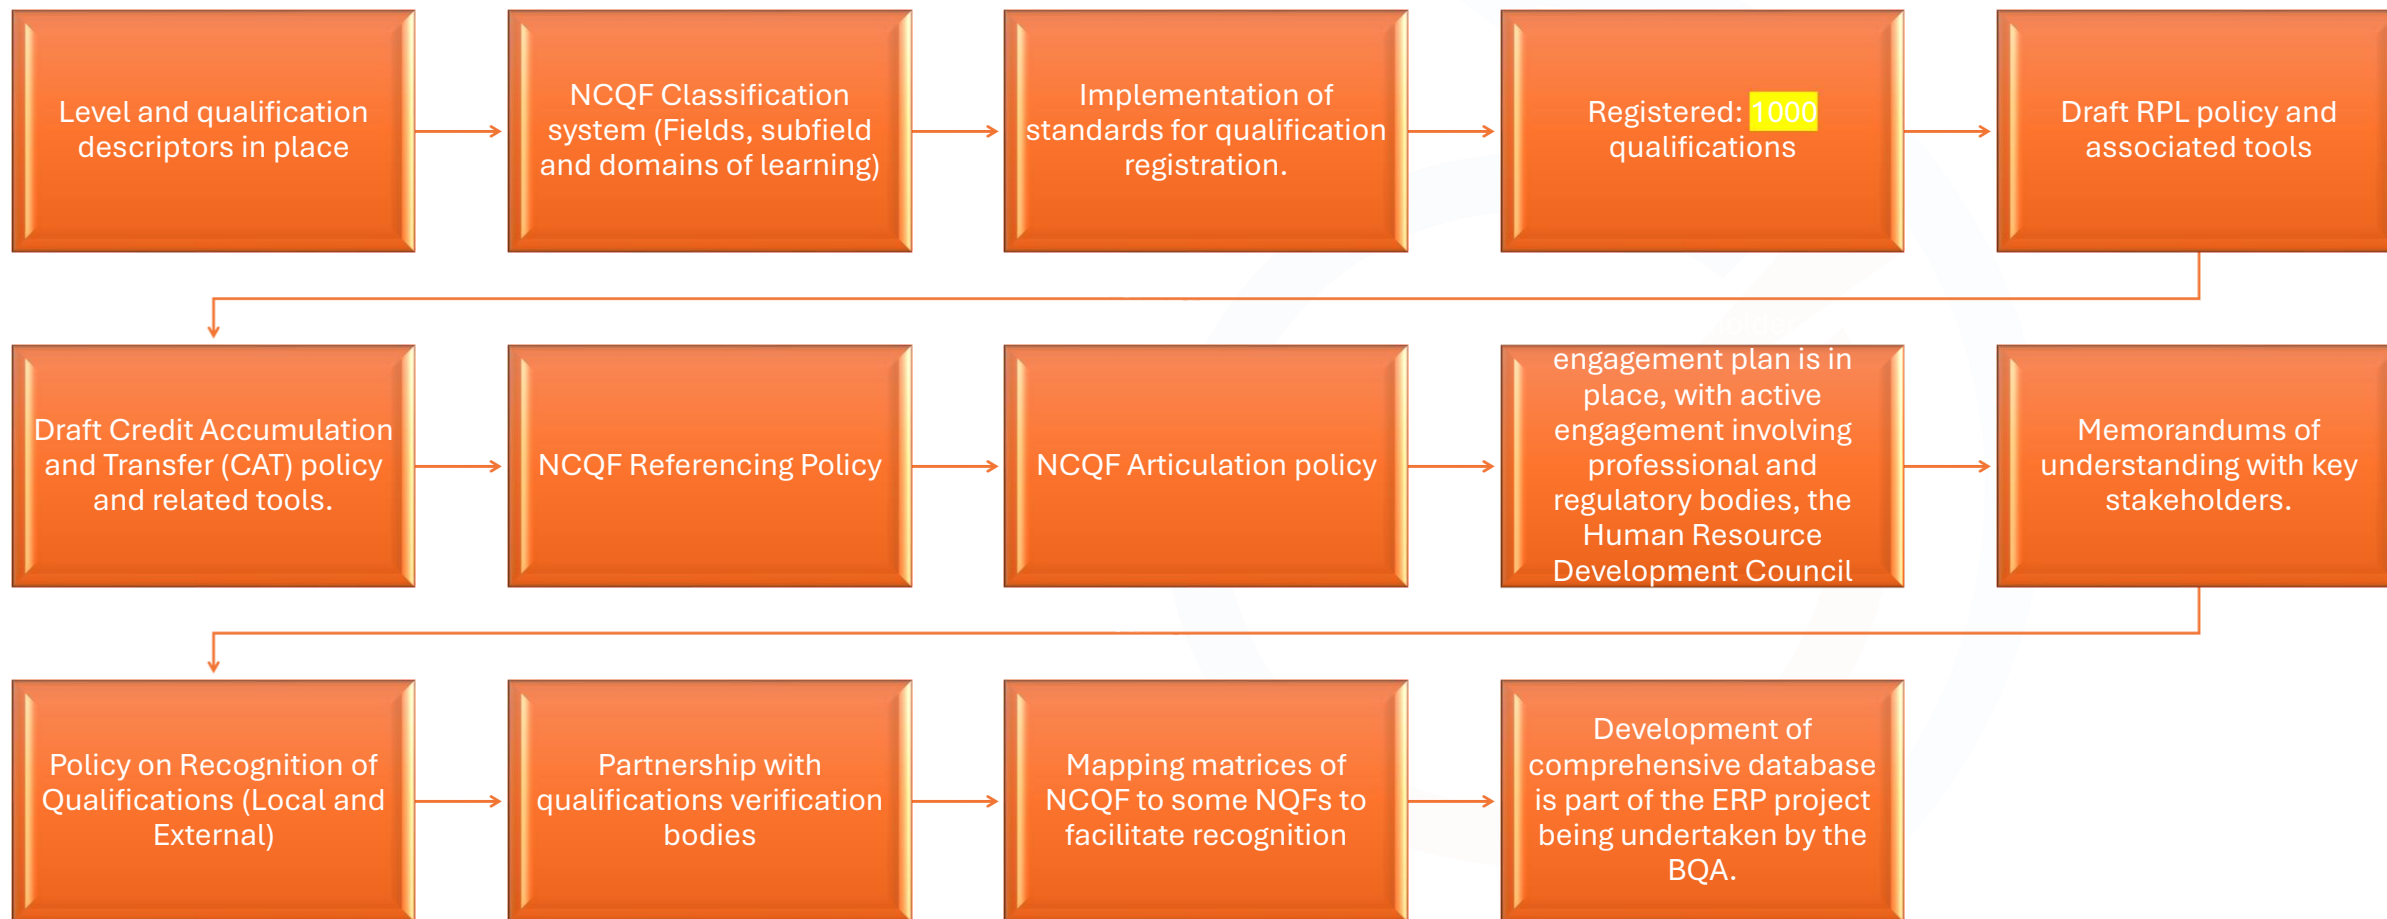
Level and qualification descriptors in place

NCQF Classification system (Fields, subfield and domains of learning)

Implementation of standards for qualification registration.

Registered: 1000 qualifications

Draft RPL policy and associated tools

Draft Credit Accumulation and Transfer (CAT) policy and related tools.

NCQF Referencing Policy

NCQF Articulation policy

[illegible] engagement plan is in place, with active engagement involving professional and regulatory bodies, the Human Resource Development Council

Memorandums of understanding with key stakeholders.

Policy on Recognition of Qualifications (Local and External)

Partnership with qualifications verification bodies

Mapping matrices of NCQF to some NQFs to facilitate recognition

Development of comprehensive database is part of the ERP project being undertaken by the BQA.